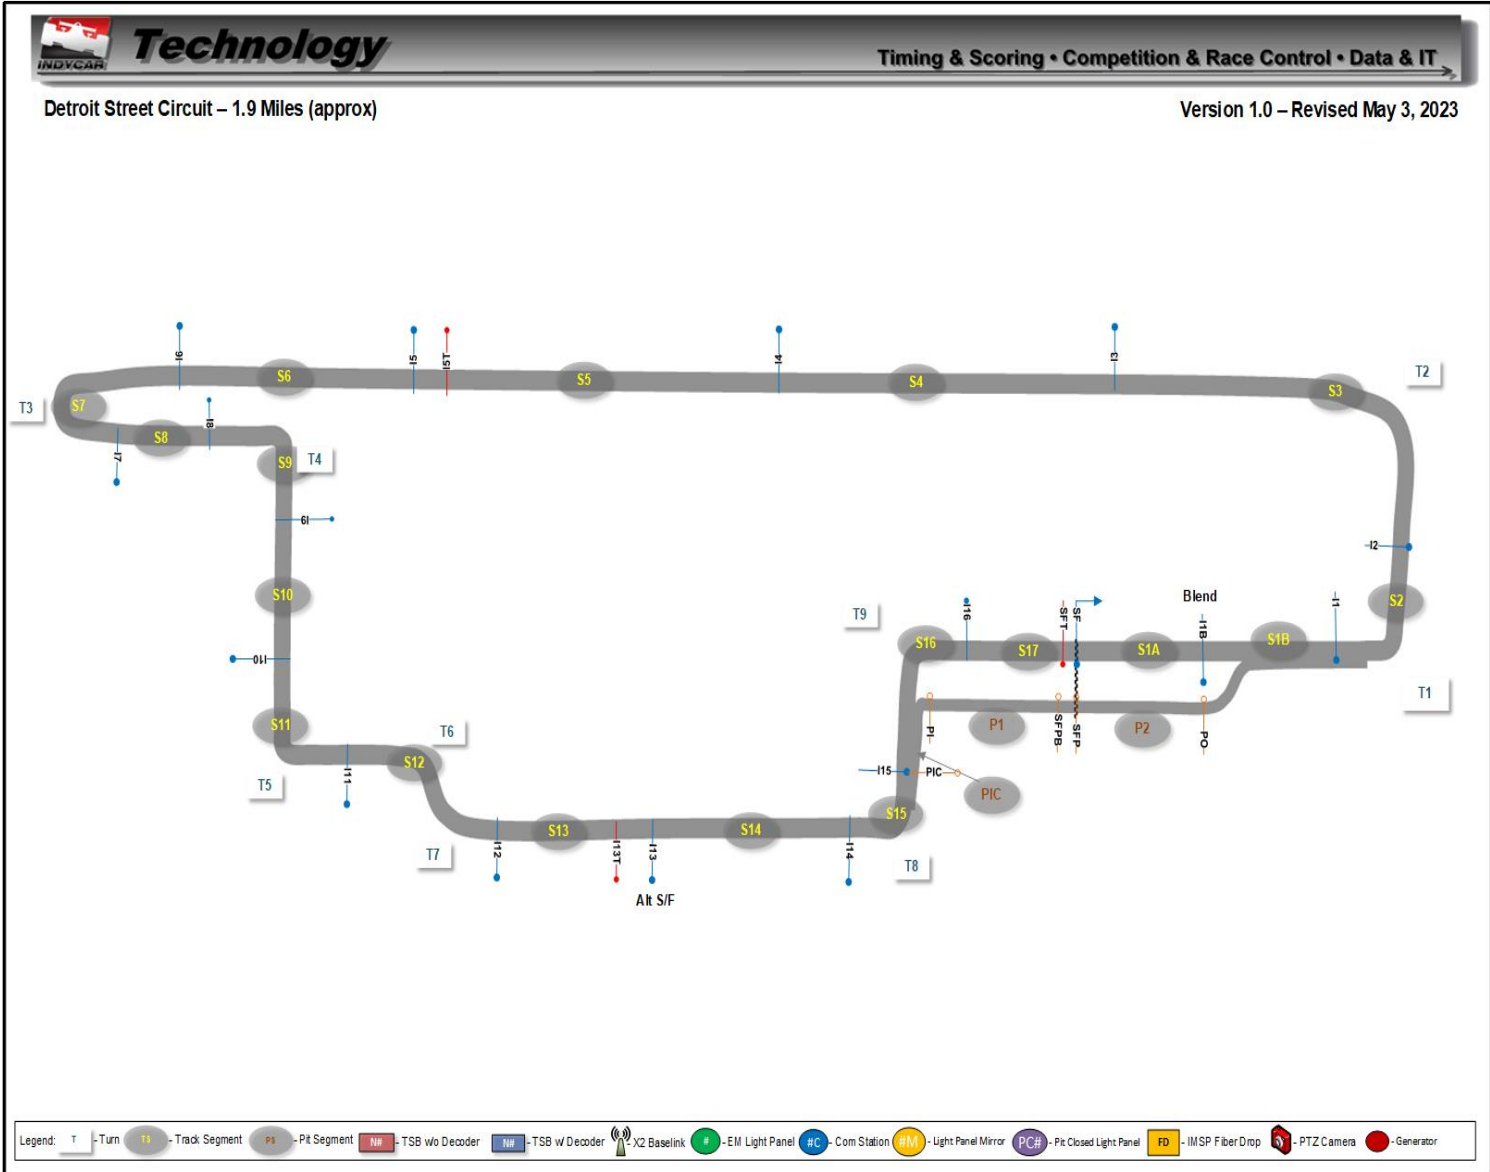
INDYCAR Technology

Timing & Scoring • Competition & Race Control • Data & IT

Detroit Street Circuit – 1.9 Miles (approx)

Version 1.0 – Revised May 3, 2023

T3
S7
I6
S6
I5
I5T
S5
I4
S4
I3
S3
T2
S8
I8
I7
S9
T4
I9
S10
I10
S11
T5
I11
S12
T6
T7
I12
S13
I13T
I13
Alt S/F
S14
I14
S15
T8
I15
PIC
PIC
PI
P1
T9
S16
I16
S17
SFT
SF
SFPB
SFP
S1A
P2
I1B
PO
Blend
S1B
I1
S2
I2
T1

Legend: T - Turn, TS - Track Segment, PS - Pit Segment, N# - TSB w/o Decoder, N# - TSB w/ Decoder, X2 Baselink, # - EM Light Panel, #C - Com Station, #M - Light Panel Mirror, PC# - Pit Closed Light Panel, FD - IMSP Fiber Drop, - PTZ Camera, - Generator